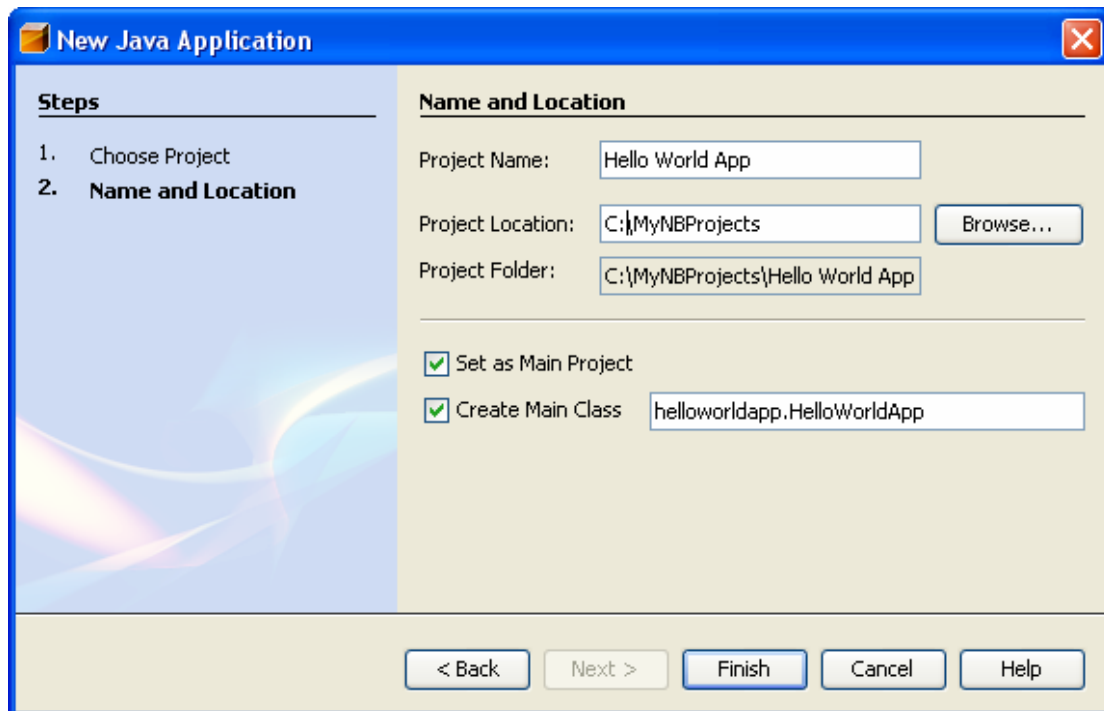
New Java Application

Steps

1. Choose Project
2. Name and Location

Name and Location

Project Name: Hello World App

Project Location: C:\MyNBProjects Browse...

Project Folder: C:\MyNBProjects\Hello World App

Set as Main Project

Create Main Class helloworldapp.HelloWorldApp

< Back Next > Finish Cancel Help